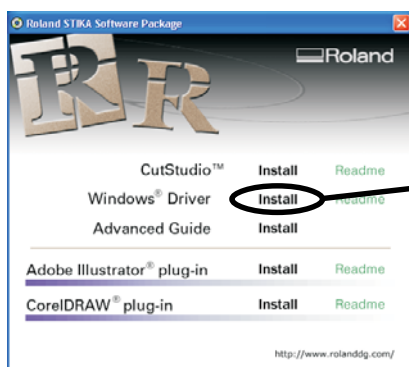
Roland STIKA Software Package

Roland

CutStudio™ Install Readme

Windows® Driver Install Readme

Advanced Guide Install

Adobe Illustrator® plug-in Install Readme

CorelDRAW® plug-in Install Readme

http://www.rolanddg.com/